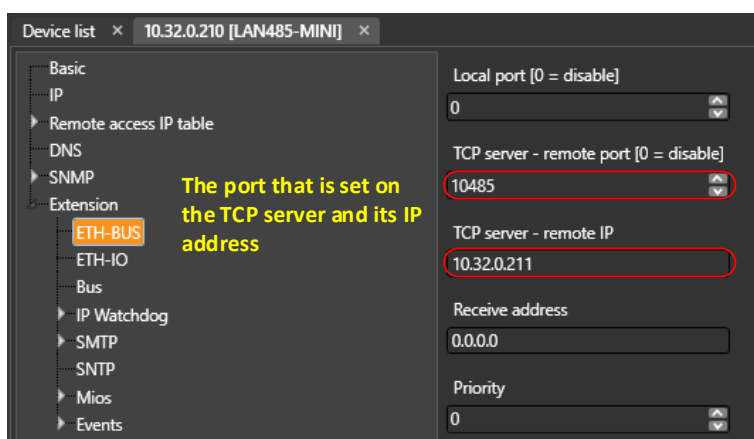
Device list ×   10.32.0.210 [LAN485-MINI] ×

Basic
IP
Remote access IP table
DNS
SNMP
Extension
ETH-BUS
ETH-IO
Bus
IP Watchdog
SMTP
SNTP
Mios
Events

The port that is set on the TCP server and its IP address

Local port [0 = disable]
0
TCP server - remote port [0 = disable]
10485
TCP server - remote IP
10.32.0.211
Receive address
0.0.0.0
Priority
0